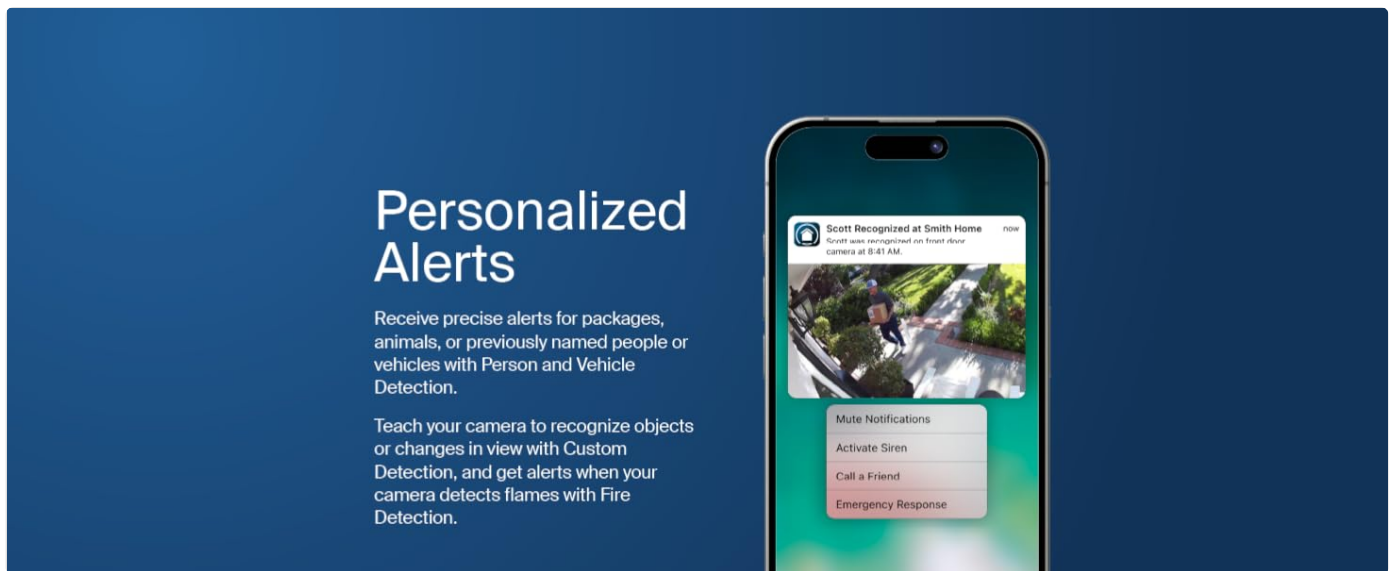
Personalized Alerts

Receive precise alerts for packages, animals, or previously named people or vehicles with Person and Vehicle Detection.

Teach your camera to recognize objects or changes in view with Custom Detection, and get alerts when your camera detects flames with Fire Detection.

Scott Recognized at Smith Home
now
Scott was recognized on front door camera at 8:41 AM.

Mute Notifications
Activate Siren
Call a Friend
Emergency Response